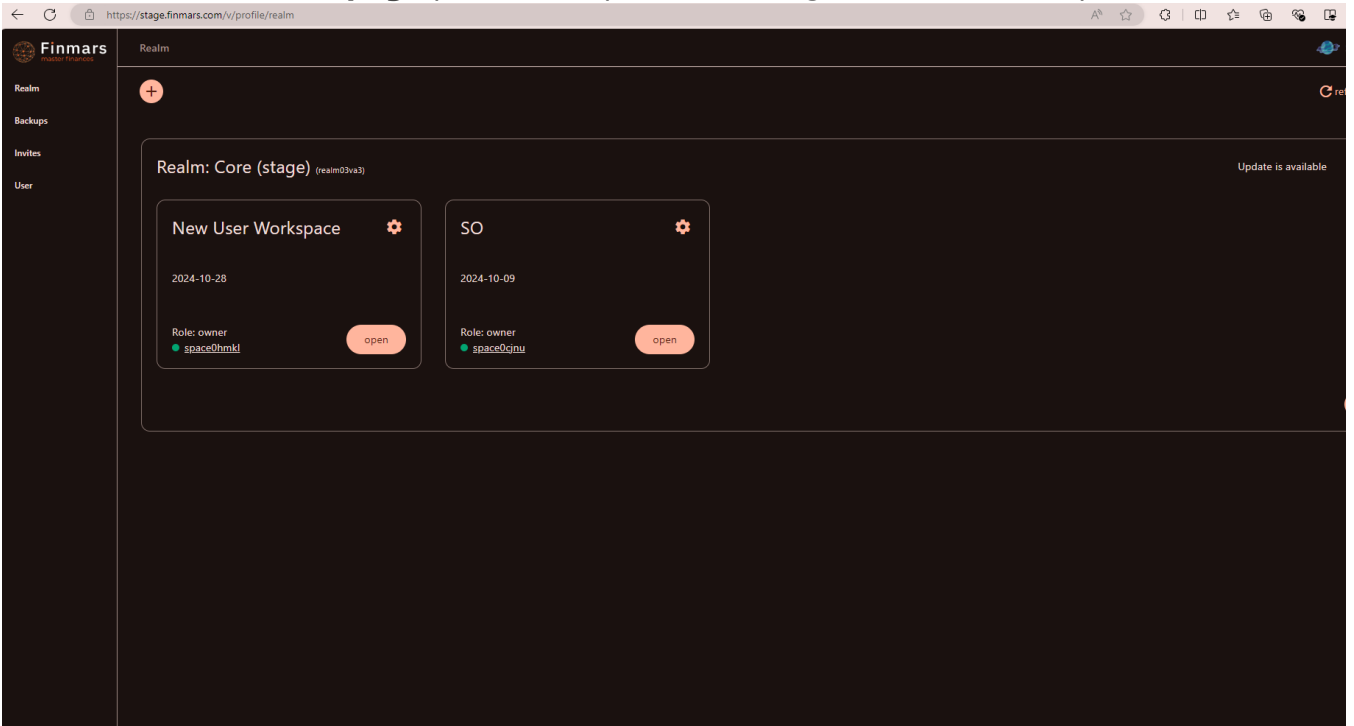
https://stage.finmars.com/v/profile/realm

Finmars
master finances

Realm

Realm
Backups
Invites
User

ref

Realm: Core (stage) (realm03va3)

Update is available

New User Workspace

2024-10-28

Role: owner
space0hmkl

open

SO

2024-10-09

Role: owner
space0cjnu

open